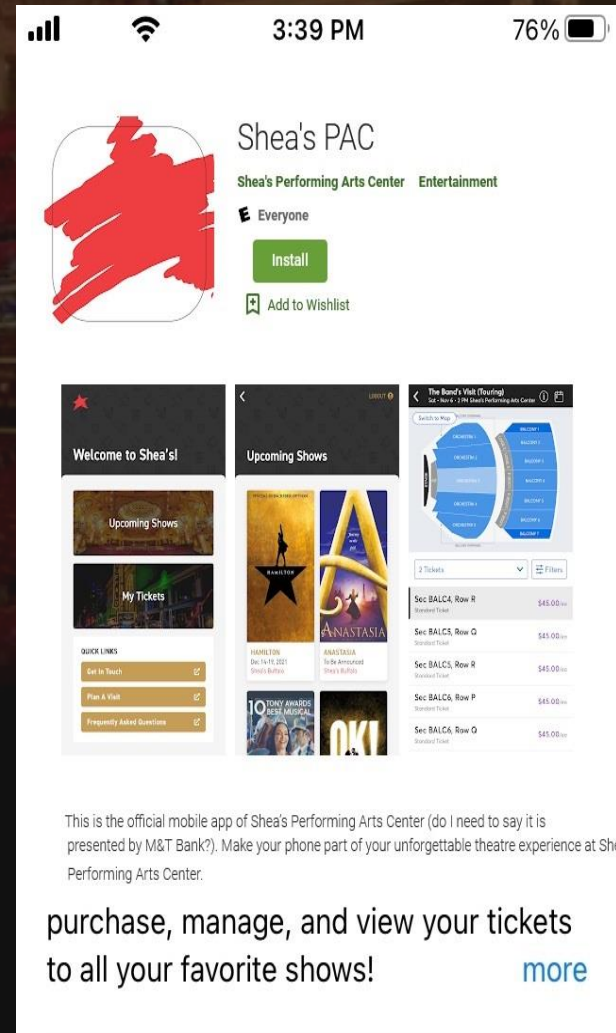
3:39 PM
76%

Shea's PAC
Shea's Performing Arts Center Entertainment
Everyone
Install
Add to Wishlist

Welcome to Shea's!
Upcoming Shows
My Tickets
QUICK LINKS
Get In Touch
Plan A Visit
Frequently Asked Questions

Upcoming Shows
HAMILTON
ANASTASIA
HAMILTON
Dec 14-19, 2021
Shea's Buffalo
ANASTASIA
To Be Announced
Shea's Buffalo
TONY AWARDS BEST MUSICAL

The Band's Visit (Touring)
Switch to Map
2 Tickets
Filters
Sec BALC4, Row R
Standard Ticket
$45.00
Sec BALC5, Row Q
Standard Ticket
$45.00
Sec BALC5, Row R
Standard Ticket
$45.00
Sec BALC6, Row P
Standard Ticket
$45.00
Sec BALC6, Row Q
Standard Ticket
$45.00

This is the official mobile app of Shea's Performing Arts Center (do I need to say it is presented by M&T Bank?). Make your phone part of your unforgettable theatre experience at She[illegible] Performing Arts Center.

purchase, manage, and view your tickets to all your favorite shows!
more